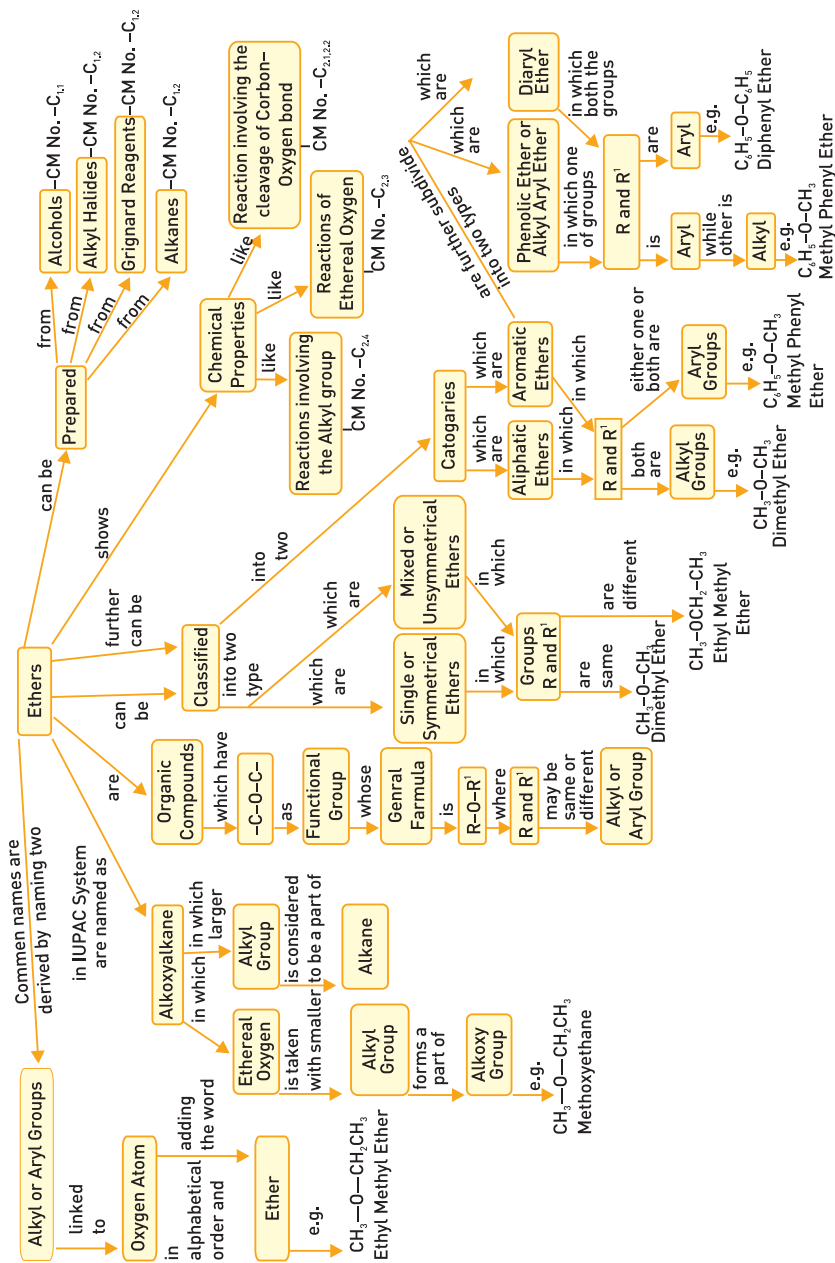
Ethers

can be

Prepared

from

Alcohols –CM No. –$C_{1,1}$

from

Alkyl Halides –CM No. –$C_{1,2}$

from

Grignard Reagents –CM No. –$C_{1,2}$

from

Alkanes –CM No. –$C_{1,2}$

shows

Chemical Properties

like

Reaction involving the cleavage of Corbon–Oxygen bond

CM No. –$C_{2,1,2,2}$

like

Reactions of Ethereal Oxygen

CM No. –$C_{2,3}$

like

Reactions involving the Alkyl group

CM No. –$C_{2,4}$

further can be

Classified

into two

Catogaries

which are

Aromatic Ethers

which are further subdivide into two types

which are

Diaryl Ether

in which both the groups

which are

Phenolic Ether or Alkyl Aryl Ether

in which one of groups

R and R$^1$

are

Aryl

e.g.

$C_6H_5–O–C_6H_5$ Diphenyl Ether

is

Aryl

while other is

Alkyl

e.g.

$C_6H_5–O–CH_3$ Methyl Phenyl Ether

in which

R and R$^1$

either one or both are

Aryl Groups

e.g.

$C_6H_5–O–CH_3$ Methyl Phenyl Ether

which are

Aliphatic Ethers

in which

both are

Alkyl Groups

e.g.

$CH_3–O–CH_3$ Dimethyl Ether

can be

Classified

into two type

which are

Mixed or Unsymmetrical Ethers

in which

which are

Single or Symmetrical Ethers

in which

Groups R and R$^1$

are different

$CH_3–OCH_2–CH_3$ Ethyl Methyl Ether

are same

$CH_3–O–CH_3$ Dimethyl Ether

are

Organic Compounds

which have

–C–O–C–

as

Functional Group

whose

Genral Farmula

is

R–O–R$^1$

where

R and R$^1$

may be same or different

Alkyl or Aryl Group

in IUPAC System are named as

Alkoxyalkane

in which larger

Alkyl Group

is considered to be a part of

Alkane

in which

Ethereal Oxygen

is taken with smaller

Alkyl Group

forms a part of

Alkoxy Group

e.g.

$CH_3—O—CH_2CH_3$ Methoxyethane

Commen names are derived by naming two

Alkyl or Aryl Groups

linked to

Oxygen Atom

in alphabetical order and

adding the word

Ether

e.g.

$CH_3—O—CH_2CH_3$ Ethyl Methyl Ether